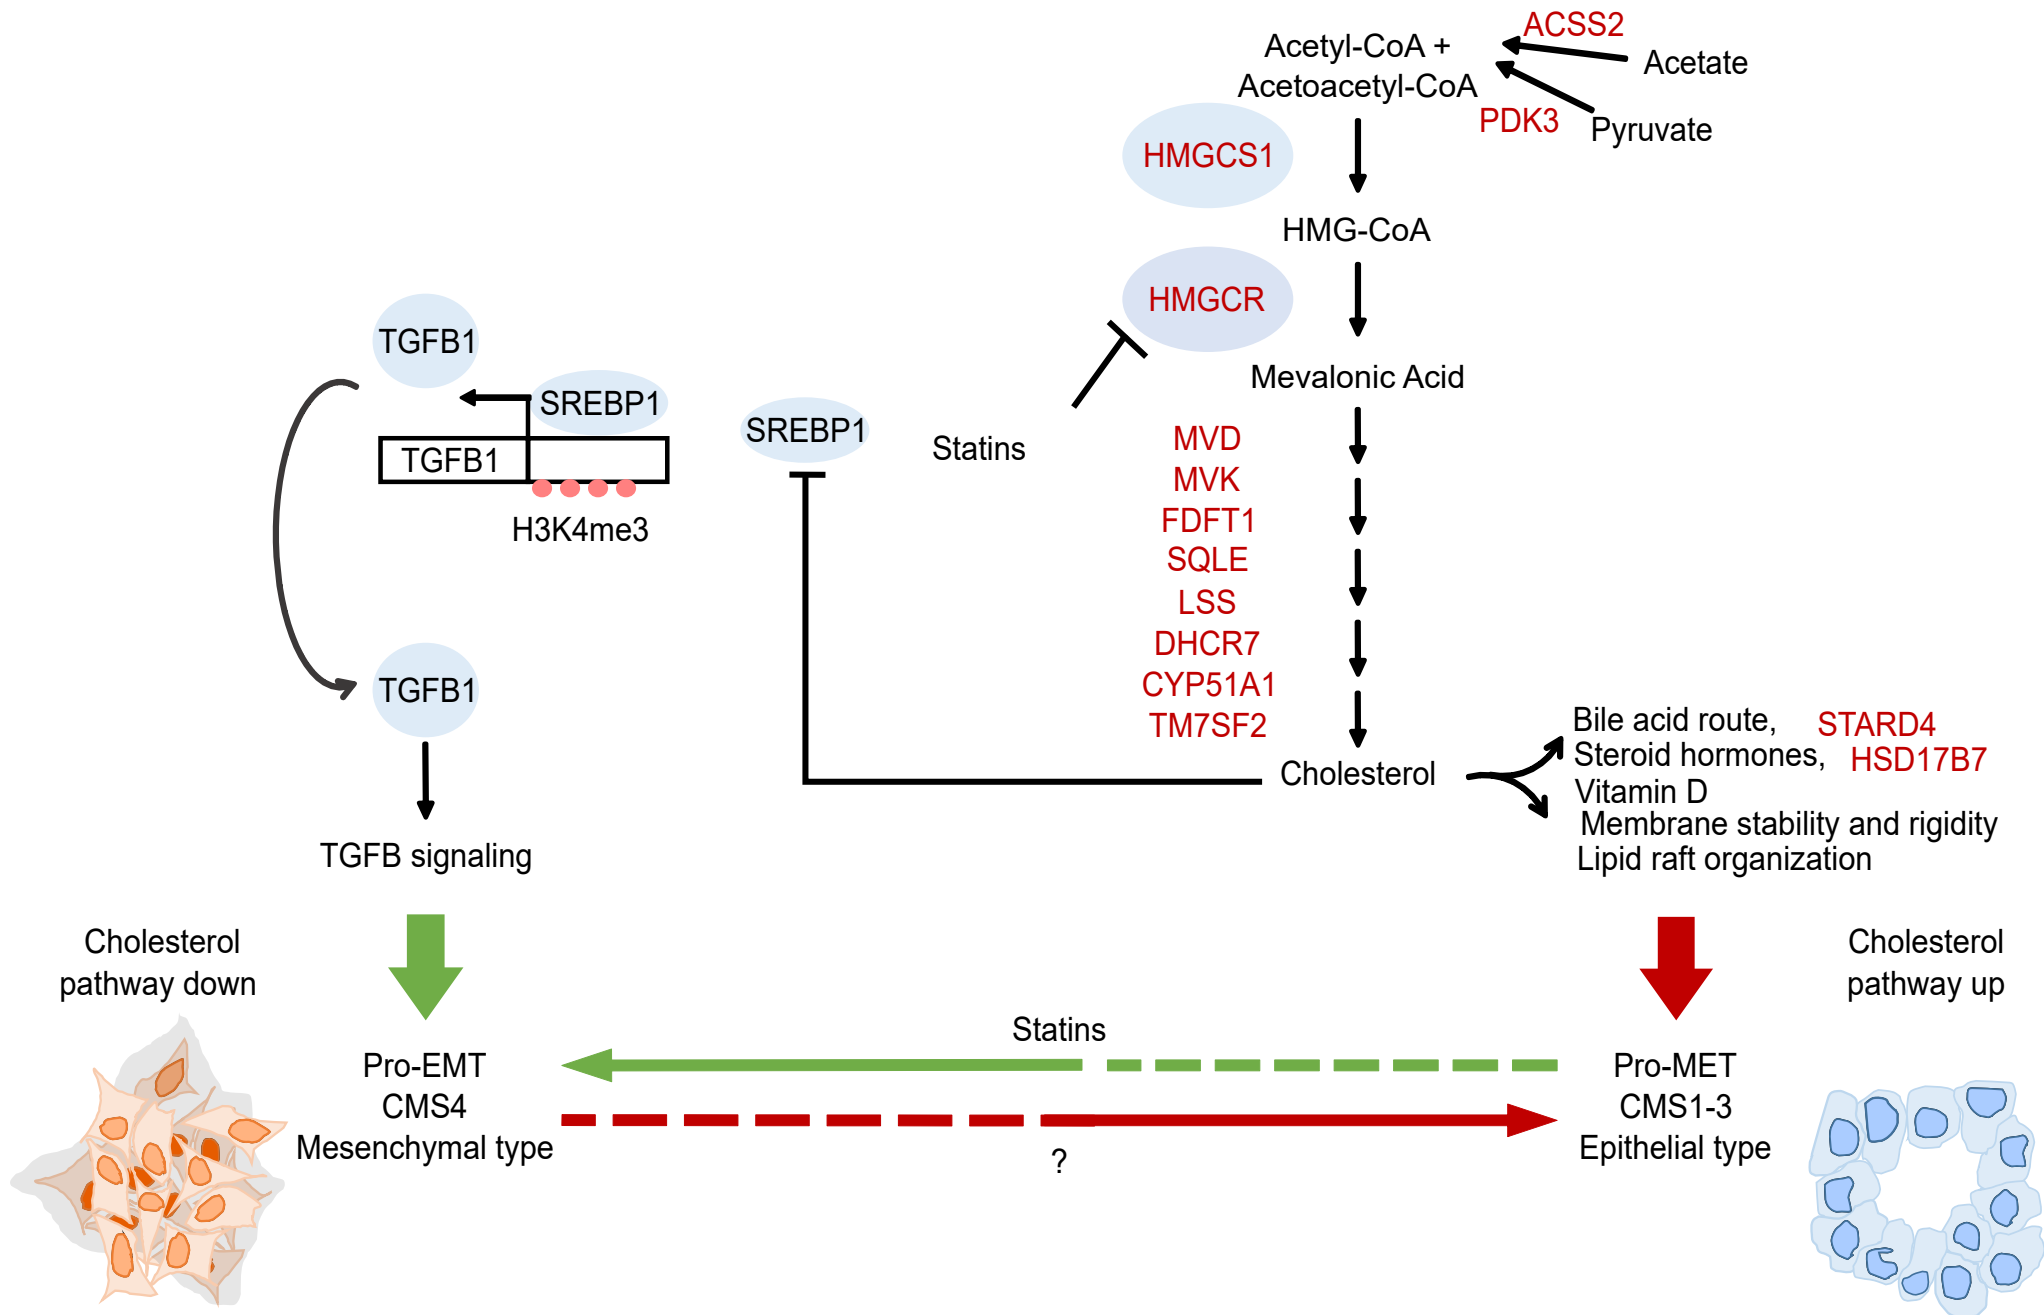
ACSS2
Acetyl-CoA +
Acetoacetyl-CoA
Acetate
PDK3
Pyruvate
HMGCS1
HMG-CoA
HMGCR
Mevalonic Acid
TGFB1
SREBP1
TGFB1
H3K4me3
SREBP1
Statins
MVD
MVK
FDFT1
SQLE
LSS
DHCR7
CYP51A1
TM7SF2
TGFB1
Cholesterol
Bile acid route,
Steroid hormones,
Vitamin D
STARD4
HSD17B7
Membrane stability and rigidity
Lipid raft organization
TGFB signaling
Cholesterol pathway down
Cholesterol pathway up
Statins
Pro-EMT
CMS4
Mesenchymal type
?
Pro-MET
CMS1-3
Epithelial type